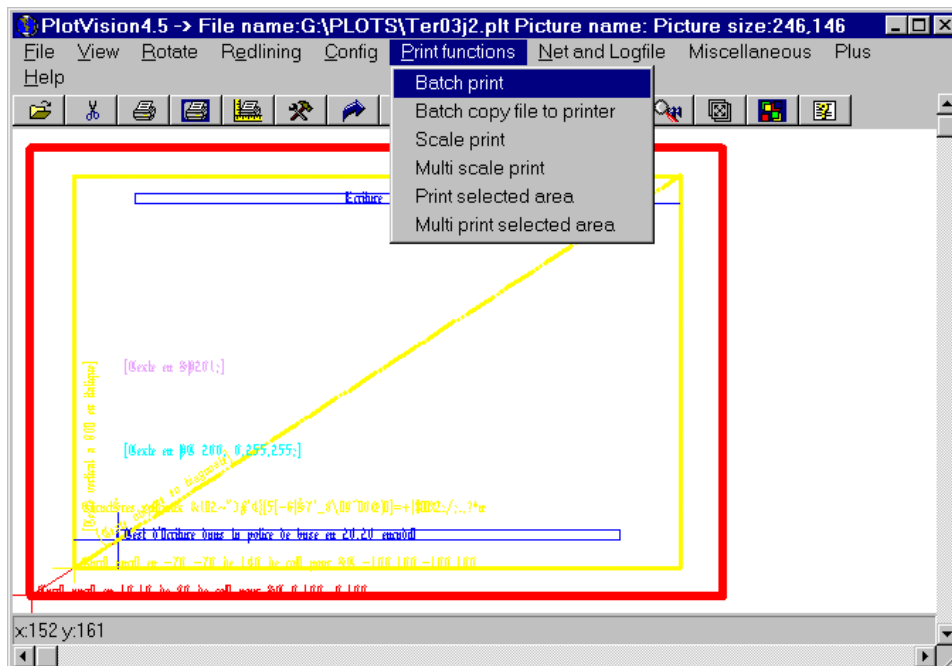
PlotVision4.5 -> File name:G:\PLOTS\Ter03j2.plt Picture name: Picture size:246,146

File View Rotate Redlining Config Print functions Net and Logfile Miscellaneous Plus Help

Batch print
Batch copy file to printer
Scale print
Multi scale print
Print selected area
Multi print selected area

Ecriture

[Texte en SP201;]

[Texte en PC 200, 0,255,255;]

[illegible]

Test d'Ecriture dans la police de base en 20,20 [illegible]

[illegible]

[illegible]

x:152 y:161